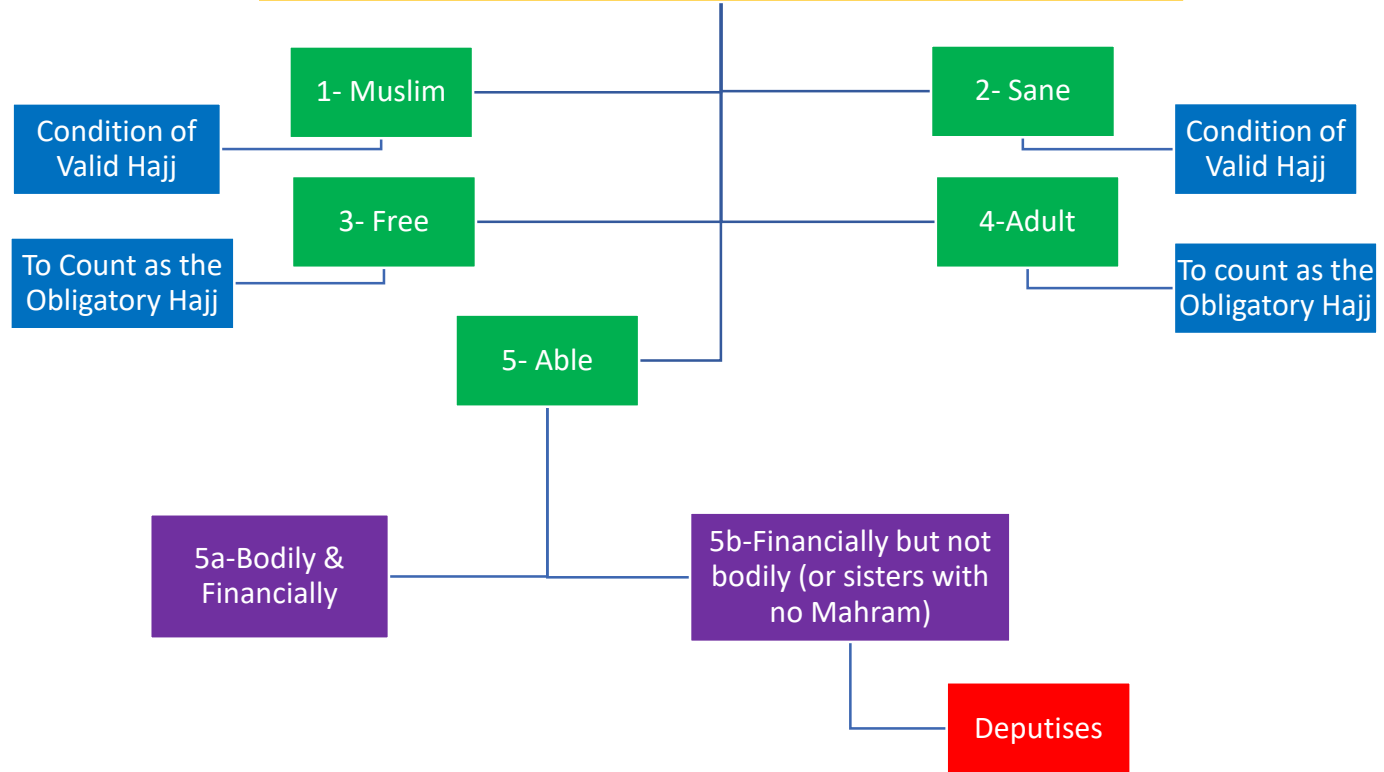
1- Muslim

2- Sane

Condition of Valid Hajj

Condition of Valid Hajj

3- Free

4-Adult

To Count as the Obligatory Hajj

To count as the Obligatory Hajj

5- Able

5a-Bodily & Financially

5b-Financially but not bodily (or sisters with no Mahram)

Deputises